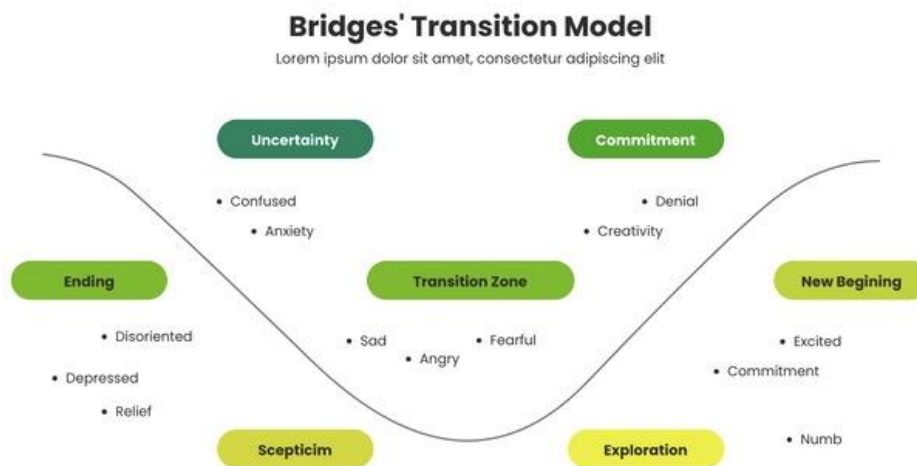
Bridges' Transition Model

Lorem ipsum dolor sit amet, consectetur adipiscing elit

Uncertainty

Commitment

• Confused

• Anxiety

• Denial

• Creativity

Ending

Transition Zone

New Begining

• Disoriented

• Depressed

• Relief

• Sad

• Angry

• Fearful

• Excited

• Commitment

• Numb

Scepticim

Exploration